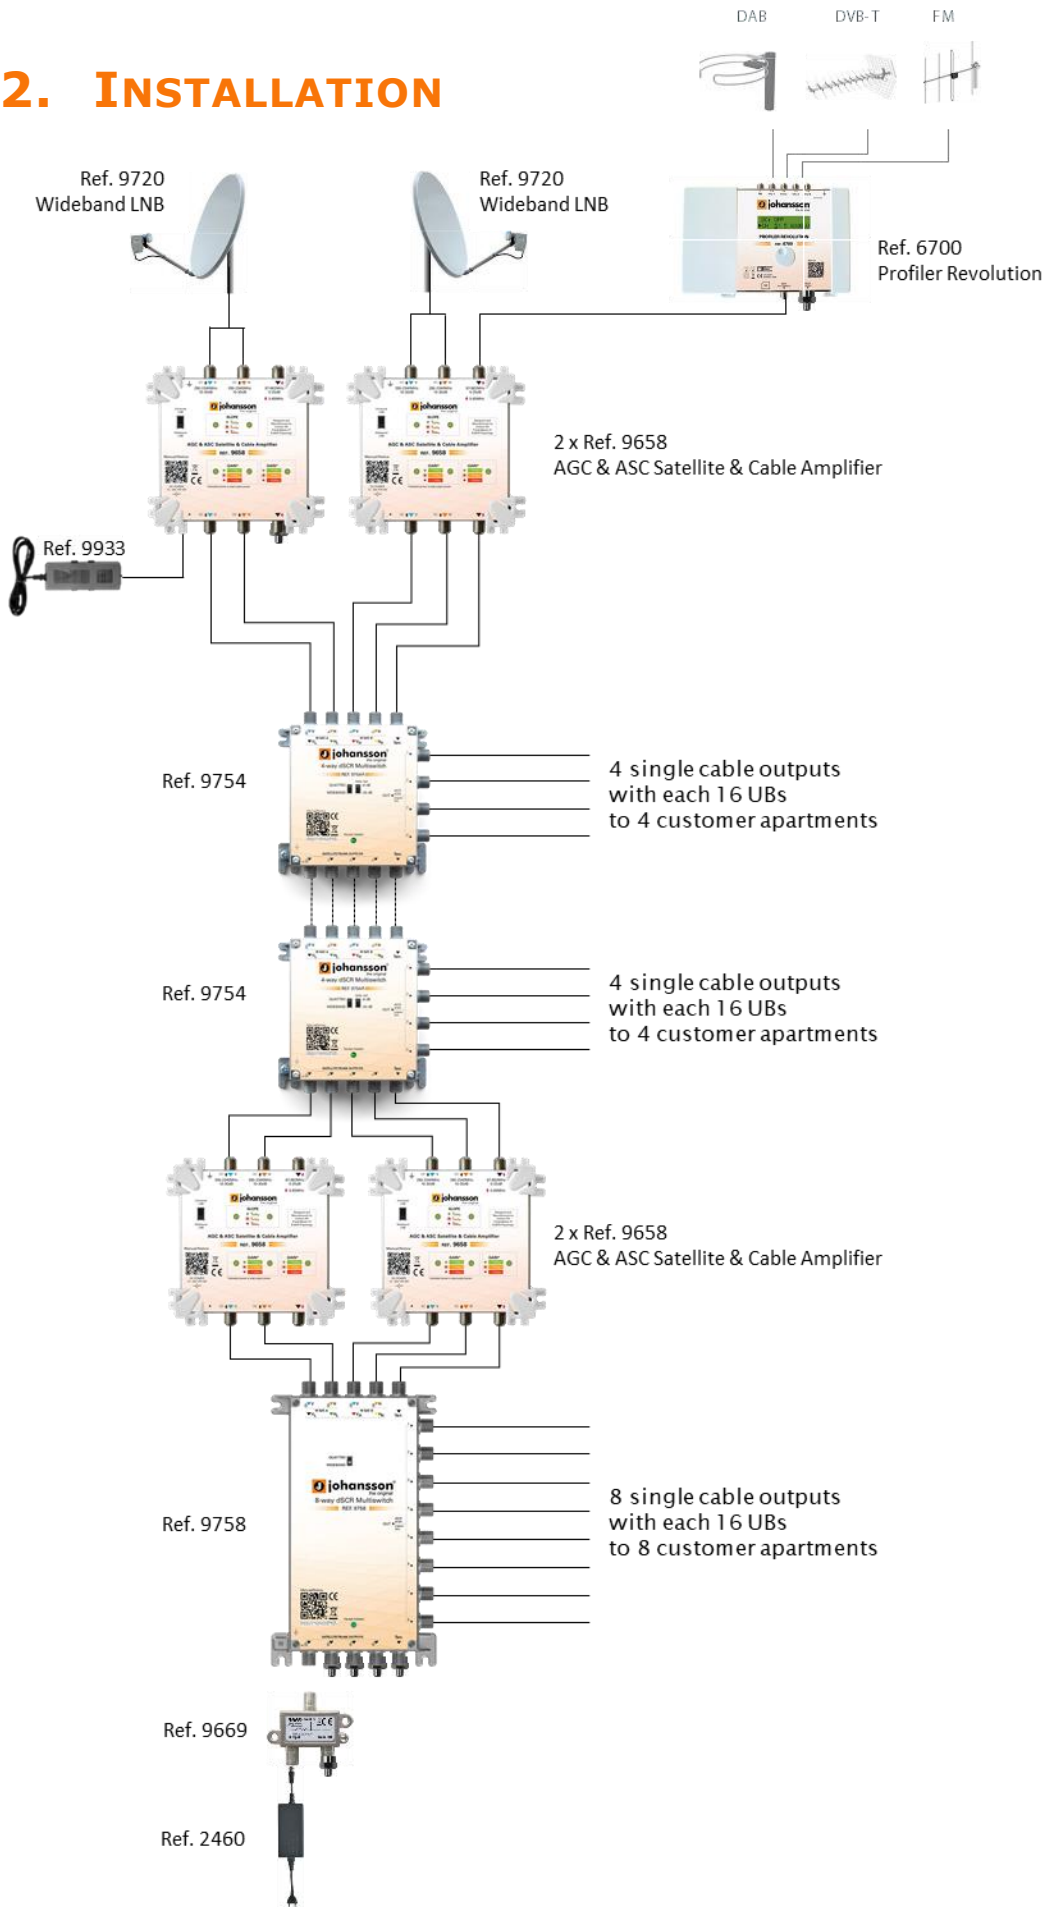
2. INSTALLATION

DAB DVB-T FM

Ref. 9720
Wideband LNB

Ref. 9720
Wideband LNB

Ref. 6700
Profiler Revolution

2 x Ref. 9658
AGC & ASC Satellite & Cable Amplifier

Ref. 9933

Ref. 9754

4 single cable outputs
with each 16 UBs
to 4 customer apartments

Ref. 9754

4 single cable outputs
with each 16 UBs
to 4 customer apartments

2 x Ref. 9658
AGC & ASC Satellite & Cable Amplifier

Ref. 9758

8 single cable outputs
with each 16 UBs
to 8 customer apartments

Ref. 9669

Ref. 2460